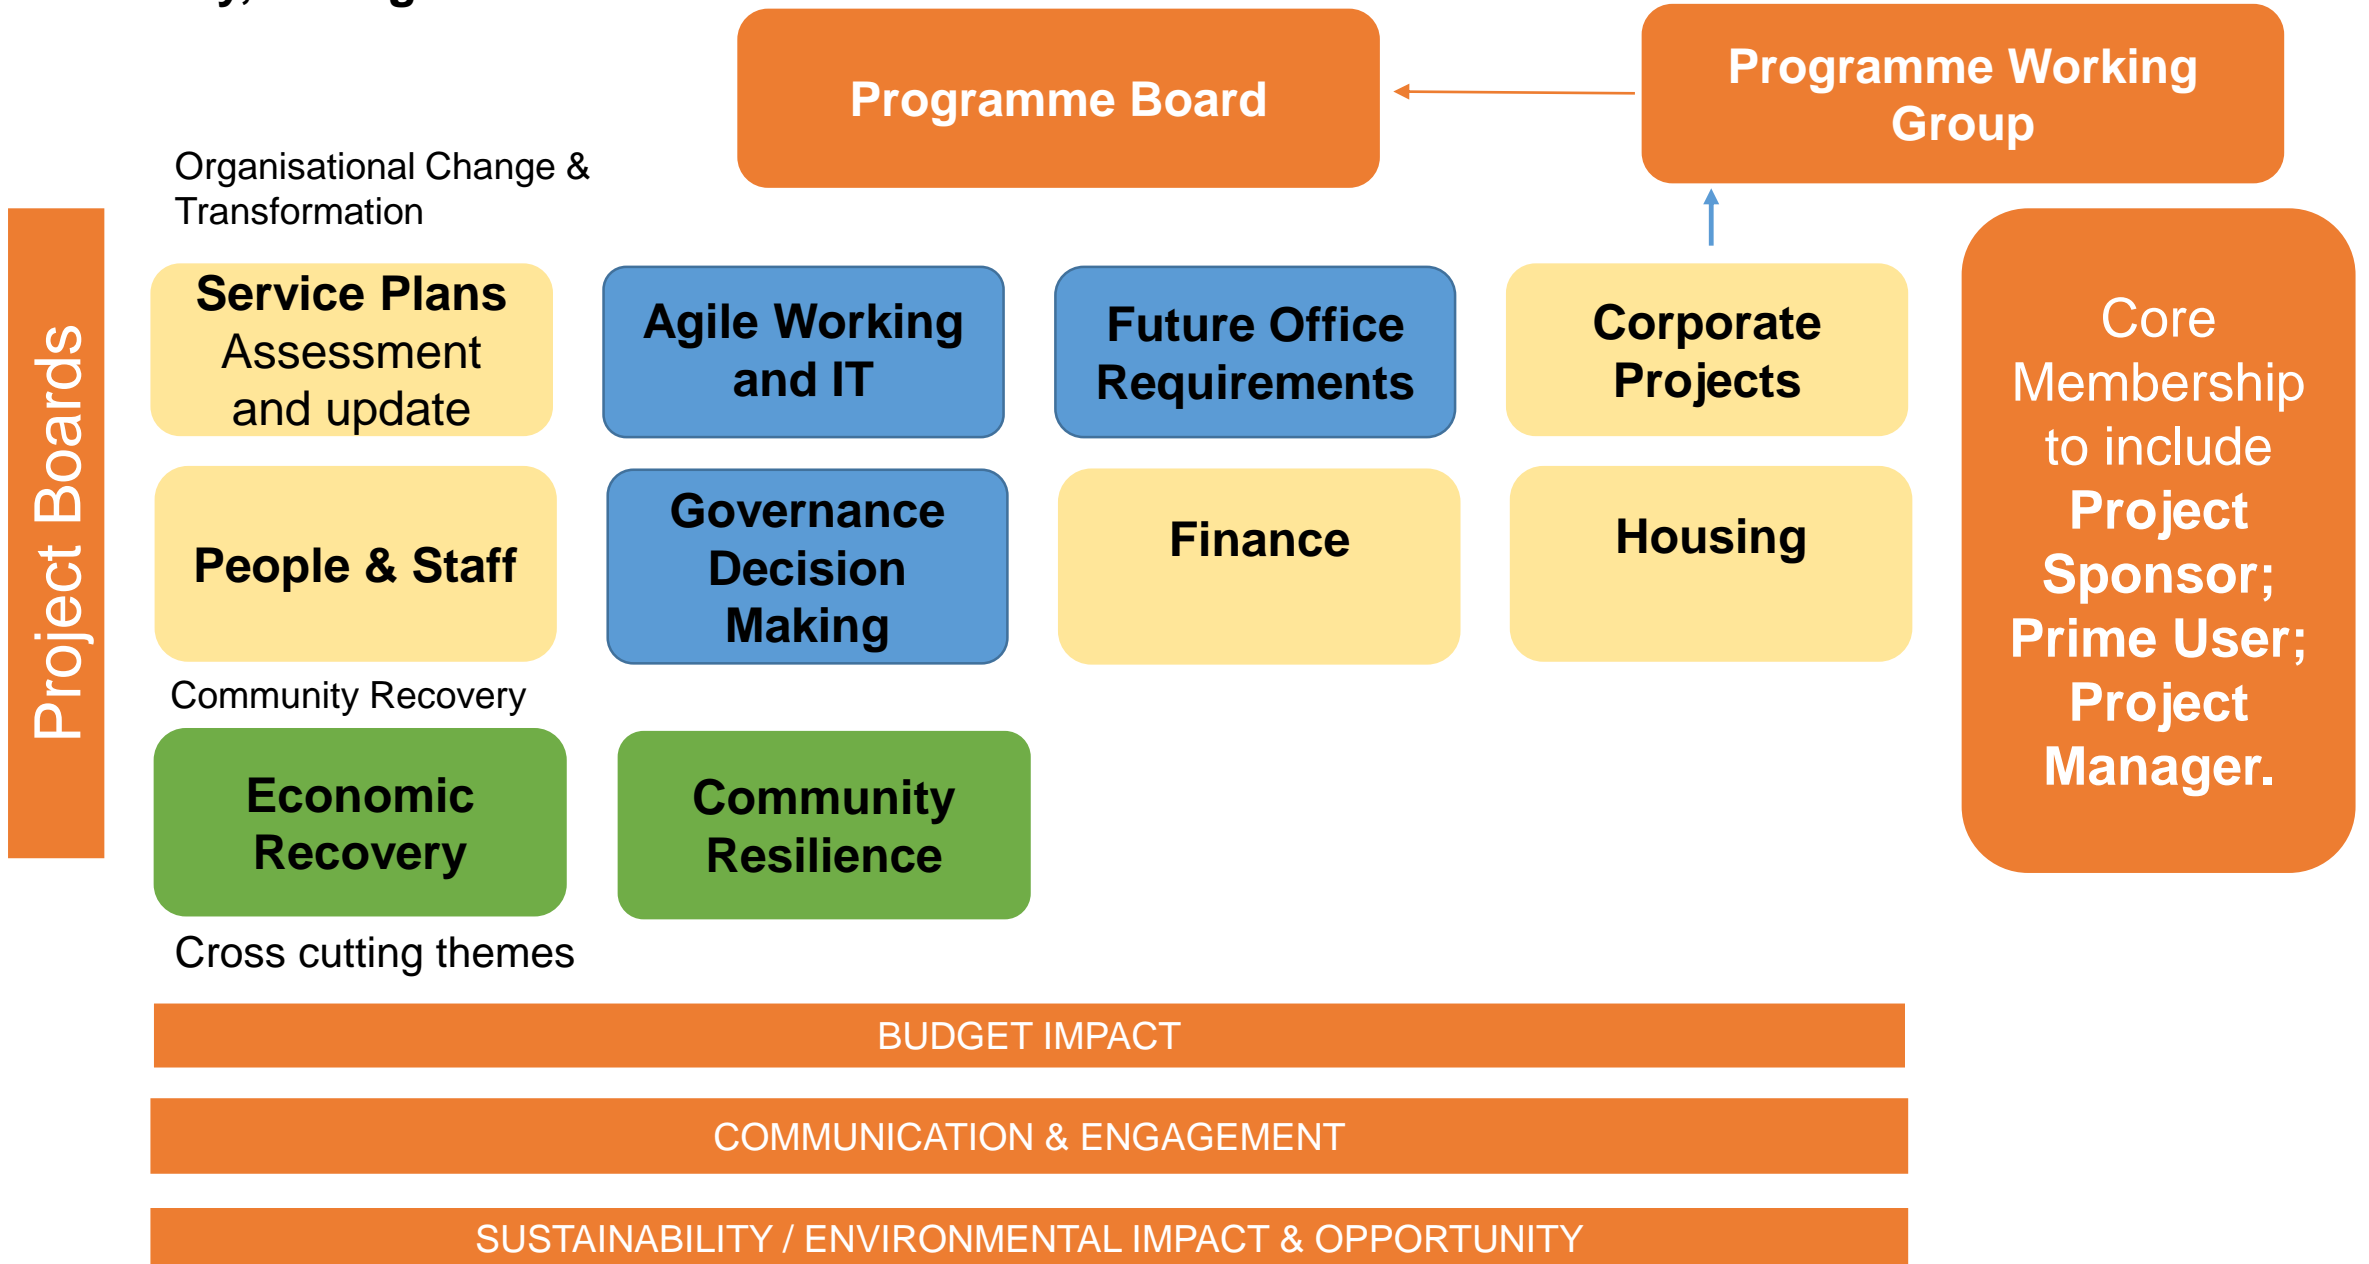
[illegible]

Programme Board

Programme Working Group

Organisational Change & Transformation

Project Boards

Service Plans Assessment and update

Agile Working and IT

Future Office Requirements

Corporate Projects

People & Staff

Governance Decision Making

Finance

Housing

Core Membership to include Project Sponsor; Prime User; Project Manager.

Community Recovery

Economic Recovery

Community Resilience

Cross cutting themes

BUDGET IMPACT

COMMUNICATION & ENGAGEMENT

SUSTAINABILITY / ENVIRONMENTAL IMPACT & OPPORTUNITY